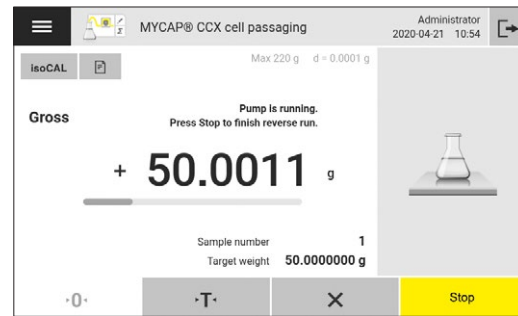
MYCAP® CCX cell passaging

Administrator
2020-04-21 10:54

isoCAL

Max 220 g d = 0.0001 g

Gross

Pump is running.
Press Stop to finish reverse run.

+ 50.0011 g

Sample number 1
Target weight 50.0000000 g

·0·

·T·

×

Stop